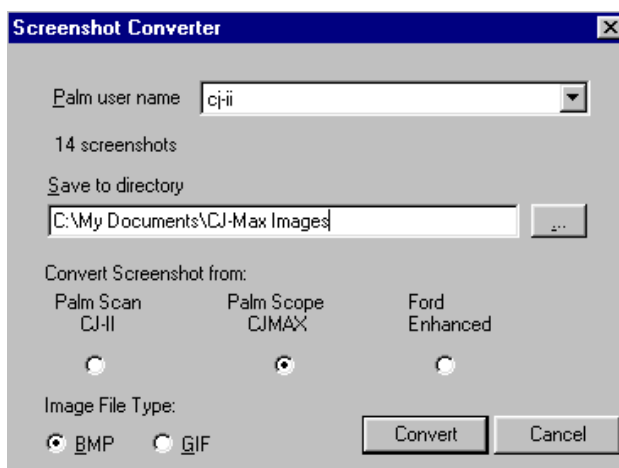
Screenshot Converter

Palm user name cj-ii

14 screenshots

Save to directory

C:\My Documents\CJ-Max Images

...

Convert Screenshot from:

Palm Scan CJ-II

Palm Scope CJMAX

Ford Enhanced

Image File Type:

BMP

GIF

Convert

Cancel